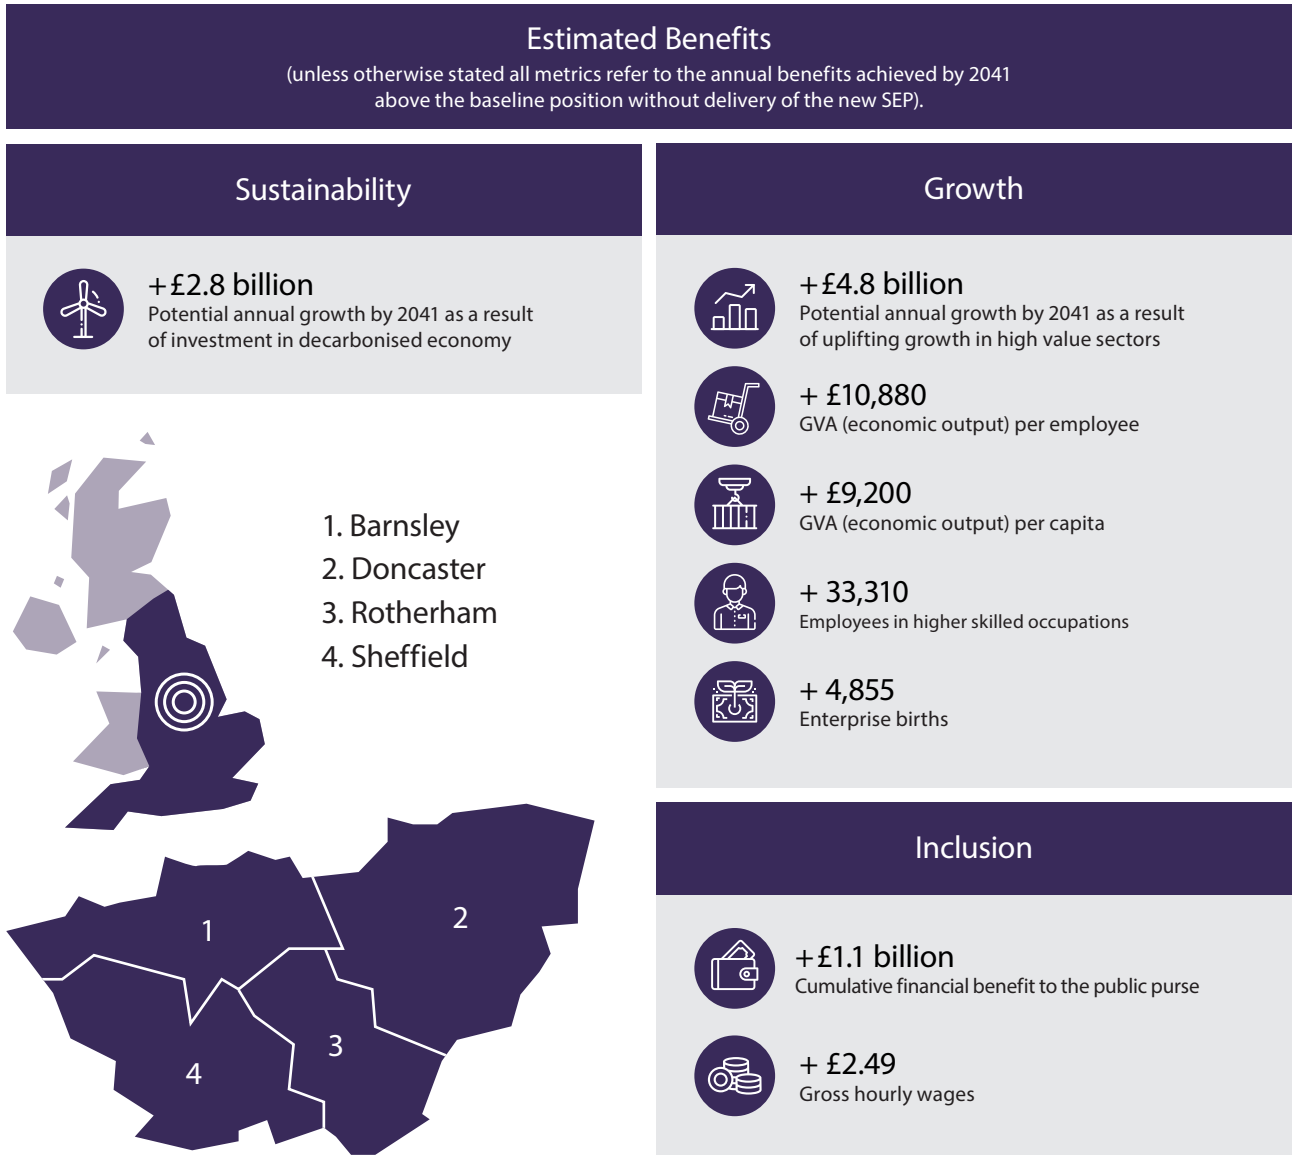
Estimated Benefits
(unless otherwise stated all metrics refer to the annual benefits achieved by 2041 above the baseline position without delivery of the new SEP).

Sustainability

+£2.8 billion
Potential annual growth by 2041 as a result of investment in decarbonised economy

1. Barnsley
2. Doncaster
3. Rotherham
4. Sheffield

1
2
3
4

Growth

+£4.8 billion
Potential annual growth by 2041 as a result of uplifting growth in high value sectors

+ £10,880
GVA (economic output) per employee

+ £9,200
GVA (economic output) per capita

+ 33,310
Employees in higher skilled occupations

+ 4,855
Enterprise births

Inclusion

+£1.1 billion
Cumulative financial benefit to the public purse

+ £2.49
Gross hourly wages